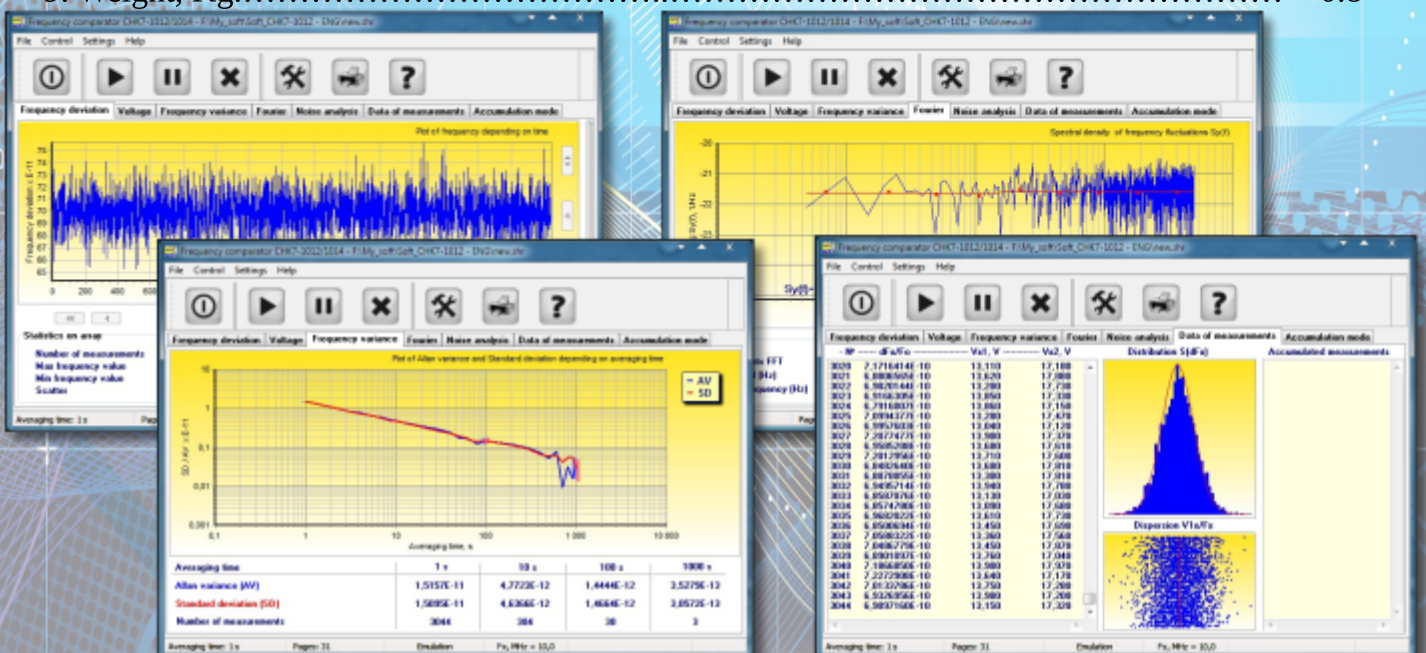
Frequency comparator CHK7-1012/1014 - F:\My_soft\Soft_CHK7-1012 - ENG\new.shr
File Control Settings Help
Frequency deviation Voltage Frequency variance Fourier Noise analysis Data of measurements Accumulation mode
Plot of frequency depending on time
Frequency deviation, E-11
0 200 400 600
Statistics on array
Number of measurements
Max frequency value
Min frequency value
Scatter
Averaging time: 1 s

Frequency comparator CHK7-1012/1014 - F:\My_soft\Soft_CHK7-1012 - ENG\new.shr
File Control Settings Help
Frequency deviation Voltage Frequency variance Fourier Noise analysis Data of measurements Accumulation mode
Spectral density of frequency fluctuations Sy(f)
-20
-21
-22
Sy(f), 1/Hz
Sy(f)
FFT
(Hz)
frequency (Hz)

Frequency comparator CHK7-1012/1014 - F:\My_soft\Soft_CHK7-1012 - ENG\new.shr
File Control Settings Help
Frequency deviation Voltage Frequency variance Fourier Noise analysis Data of measurements Accumulation mode
Plot of Allan variance and Standard deviation depending on averaging time
AV
SD
SD, AV x E-11
10
1
0,1
0,01
0,001
0,1 1 10 100 1 000 10 000
Averaging time, s

| Averaging time | 1 s | 10 s | 100 s | 1000 s |
|---|---|---|---|---|
| Allan variance (AV) | 1,5157E-11 | 4,7723E-12 | 1,4444E-12 | 3,5279E-13 |
| Standard deviation (SD) | 1,5095E-11 | 4,6366E-12 | 1,4564E-12 | 3,0572E-13 |
| Number of measurements | 3044 | 304 | 30 | 3 |

Averaging time: 1 s Pages: 31 Emulation Fx, MHz = 10,0

Frequency comparator CHK7-1012/1014 - F:\My_soft\Soft_CHK7-1012 - ENG\new.shr
File Control Settings Help
Frequency deviation Voltage Frequency variance Fourier Noise analysis Data of measurements Accumulation mode
№ dFx/Fx Vx1, V Vx2, V
Distribution S(dFx)
Accumulated measurements
Dispersion V1x/Fx
Averaging time: 1 s Pages: 31 Emulation Fx, MHz = 10,0